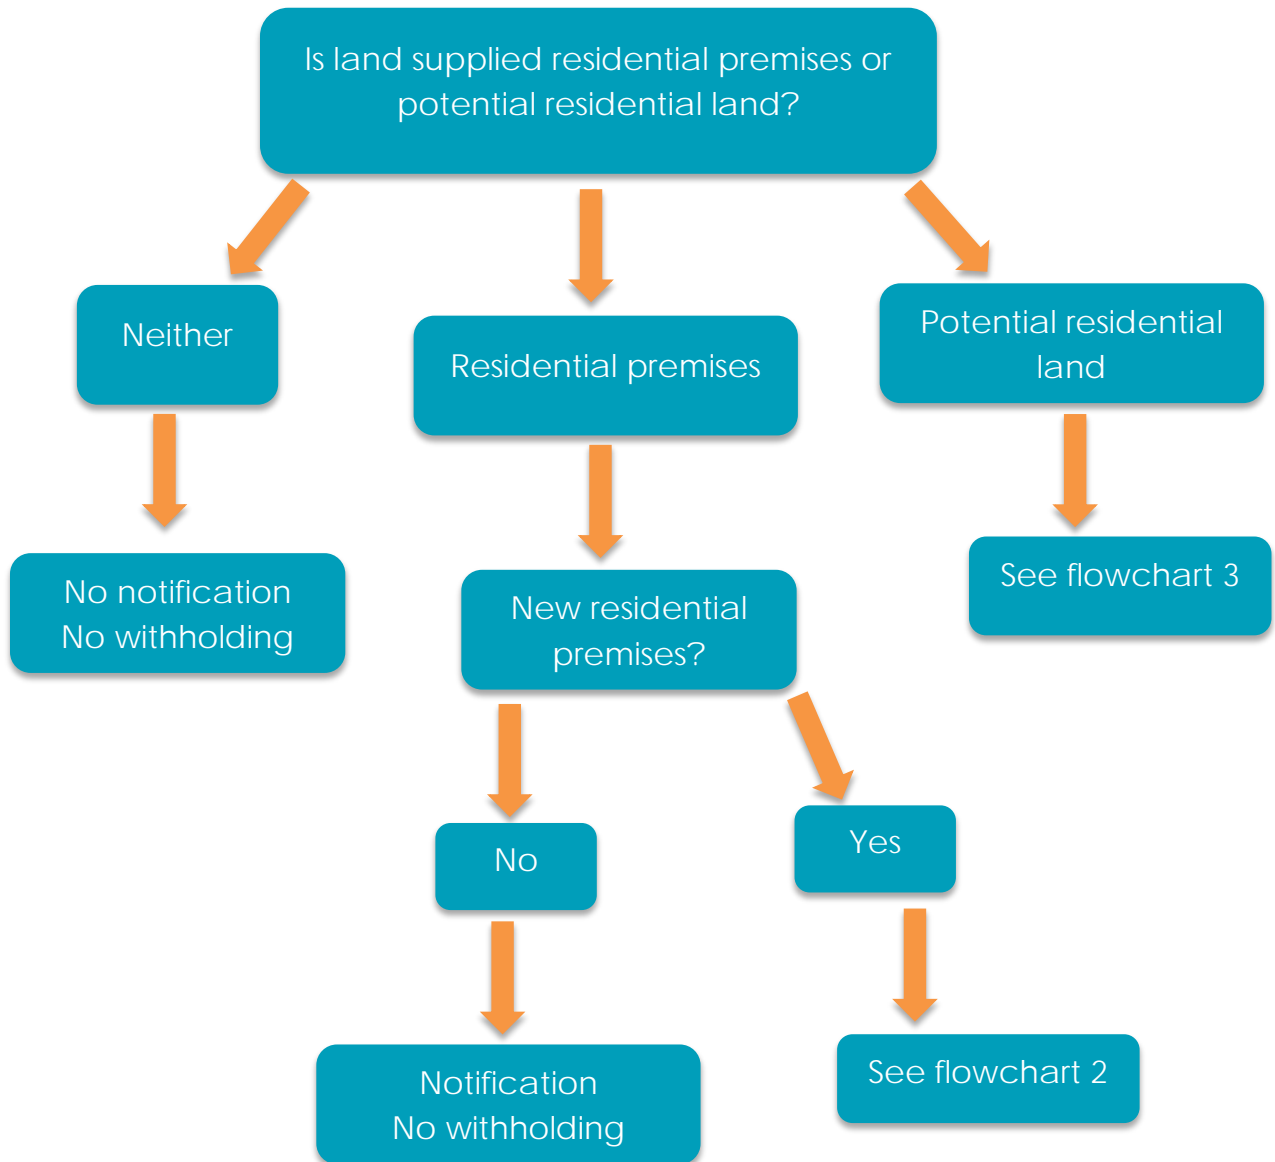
Is land supplied residential premises or potential residential land?

Neither

Residential premises

Potential residential land

No notification
No withholding

New residential premises?

See flowchart 3

No

Yes

Notification
No withholding

See flowchart 2